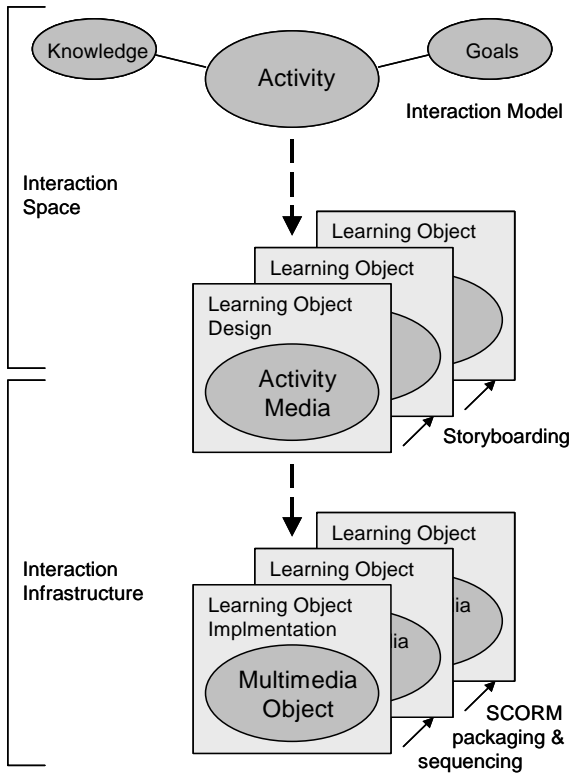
Knowledge

Activity

Goals

Interaction Model

Interaction Space

Learning Object

Learning Object

Learning Object Design

Activity Media

Storyboarding

Interaction Infrastructure

Learning Object

Learning Object

ia

ia

Learning Object Implmentation

Multimedia Object

SCORM packaging & sequencing